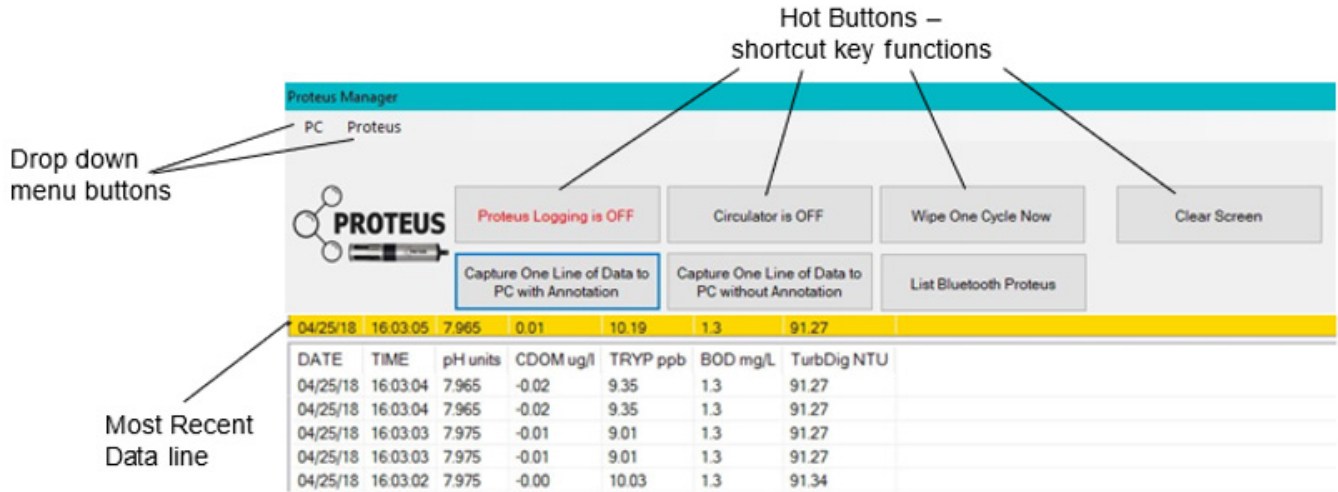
Hot Buttons – shortcut key functions

Proteus Manager

PC Proteus

Drop down menu buttons

PROTEUS

Proteus Logging is OFF

Circulator is OFF

Wipe One Cycle Now

Clear Screen

Capture One Line of Data to PC with Annotation

Capture One Line of Data to PC without Annotation

List Bluetooth Proteus

| 04/25/18 | 16:03:05 | 7.965 | 0.01 | 10.19 | 1.3 | 91.27 |
|---|---|---|---|---|---|---|
| DATE | TIME | pH units | CDOM ug/l | TRYP ppb | BOD mg/L | TurbDig NTU |
| 04/25/18 | 16:03:04 | 7.965 | -0.02 | 9.35 | 1.3 | 91.27 |
| 04/25/18 | 16:03:04 | 7.965 | -0.02 | 9.35 | 1.3 | 91.27 |
| 04/25/18 | 16:03:03 | 7.975 | -0.01 | 9.01 | 1.3 | 91.27 |
| 04/25/18 | 16:03:03 | 7.975 | -0.01 | 9.01 | 1.3 | 91.27 |
| 04/25/18 | 16:03:02 | 7.975 | -0.00 | 10.03 | 1.3 | 91.34 |

Most Recent Data line